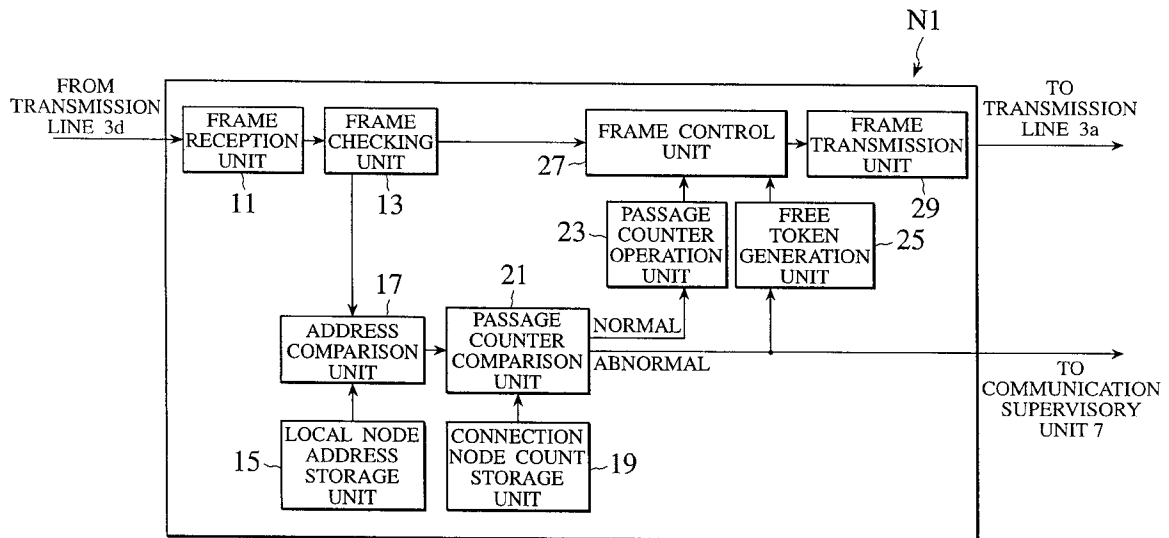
N1

FROM TRANSMISSION LINE 3d

FRAME RECEPTION UNIT

11

FRAME CHECKING UNIT

13

27

FRAME CONTROL UNIT

FRAME TRANSMISSION UNIT

29

TO TRANSMISSION LINE 3a

23

PASSAGE COUNTER OPERATION UNIT

FREE TOKEN GENERATION UNIT

25

17

ADDRESS COMPARISON UNIT

21

PASSAGE COUNTER COMPARISON UNIT

NORMAL

ABNORMAL

TO COMMUNICATION SUPERVISORY UNIT 7

15

LOCAL NODE ADDRESS STORAGE UNIT

CONNECTION NODE COUNT STORAGE UNIT

19